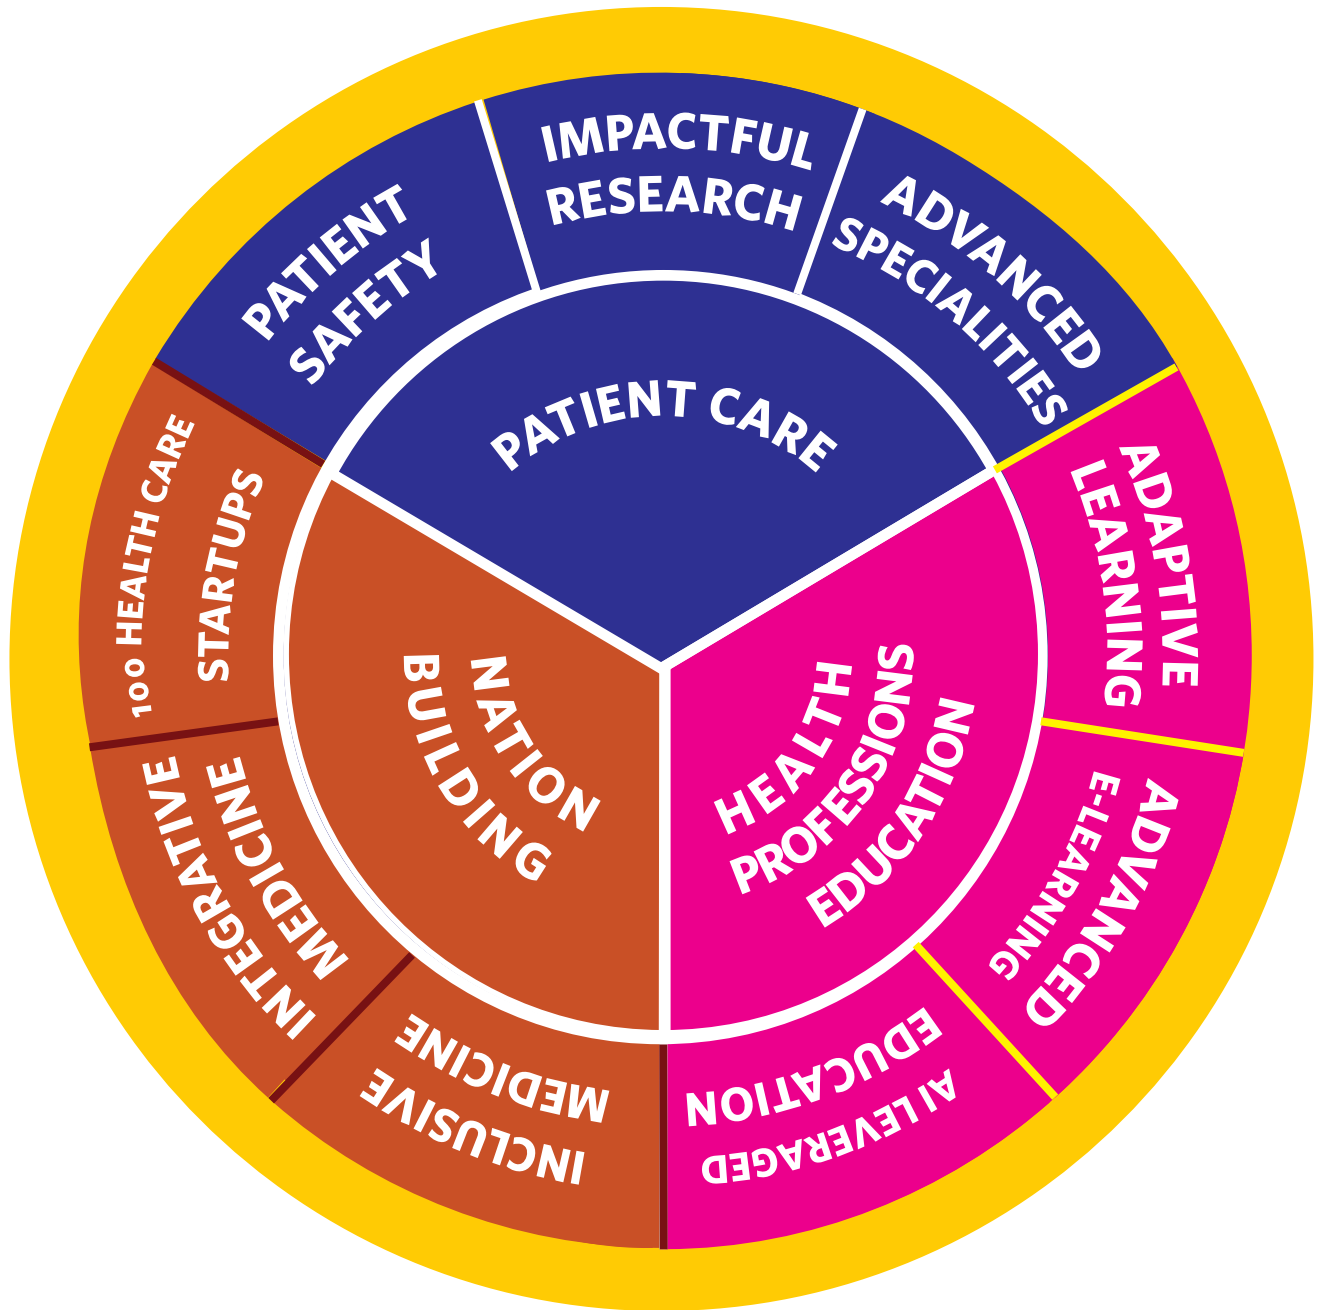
PATIENT SAFETY

IMPACTFUL RESEARCH

ADVANCED SPECIALITIES

PATIENT CARE

ADAPTIVE LEARNING

ADVANCED E-LEARNING

AI LEVERAGED EDUCATION

HEALTH PROFESSIONS EDUCATION

NATION BUILDING

INCLUSIVE MEDICINE

INTEGRATIVE MEDICINE

100 HEALTH CARE STARTUPS